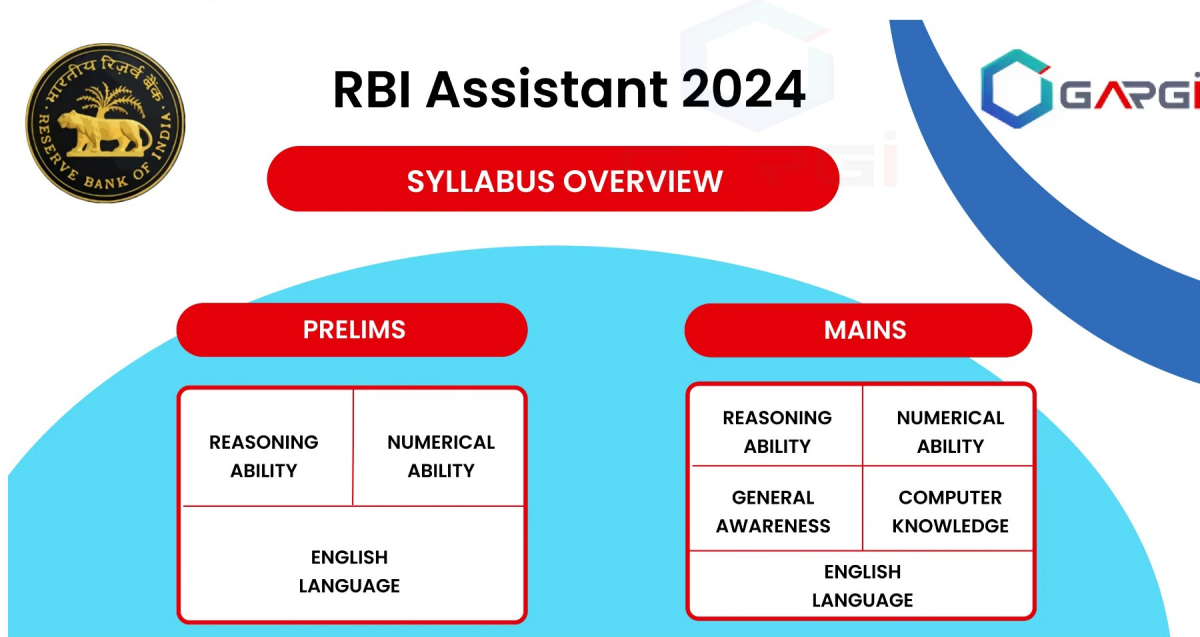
भारतीय रिज़र्व बैंक
RESERVE BANK OF INDIA

RBI Assistant 2024

GARGI

SYLLABUS OVERVIEW

PRELIMS

| REASONING ABILITY | NUMERICAL ABILITY |
|---|---|
| ENGLISH LANGUAGE | |

MAINS

| REASONING ABILITY | NUMERICAL ABILITY |
|---|---|
| GENERAL AWARENESS | COMPUTER KNOWLEDGE |
| ENGLISH LANGUAGE | |